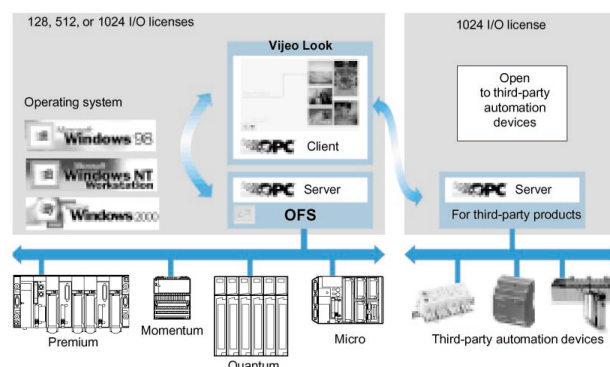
128, 512, or 1024 I/O licenses

Vijeo Look

Operating system

Microsoft Windows 98

Microsoft Windows NT Workstation

Windows 2000

OPC Client

OPC Server

OFS

1024 I/O license

Open to third-party automation devices

OPC Server

For third-party products

Premium

Momentum

Quantum

Micro

Third-party automation devices